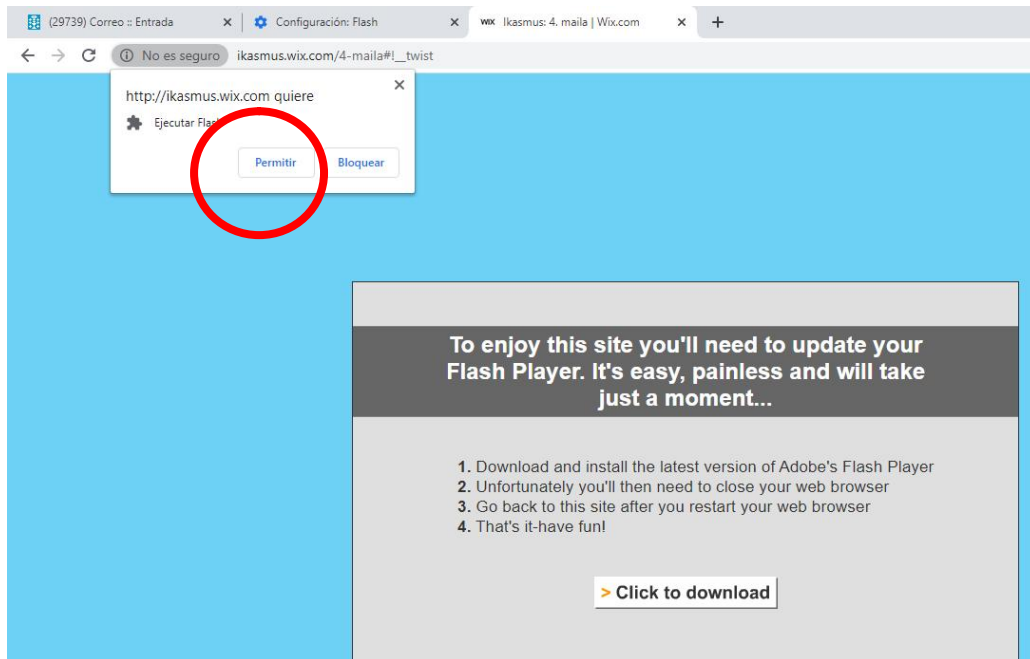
(29739) Correo :: Entrada ×
Configuración: Flash ×
WIX Ikasmus: 4. maila | Wix.com ×
+

No es seguro ikasmus.wix.com/4-maila#!__twist

http://ikasmus.wix.com quiere ×
Ejecutar Flash

Permitir Bloquear

To enjoy this site you'll need to update your Flash Player. It's easy, painless and will take just a moment...

1. Download and install the latest version of Adobe's Flash Player
2. Unfortunately you'll then need to close your web browser
3. Go back to this site after you restart your web browser
4. That's it-have fun!

> Click to download